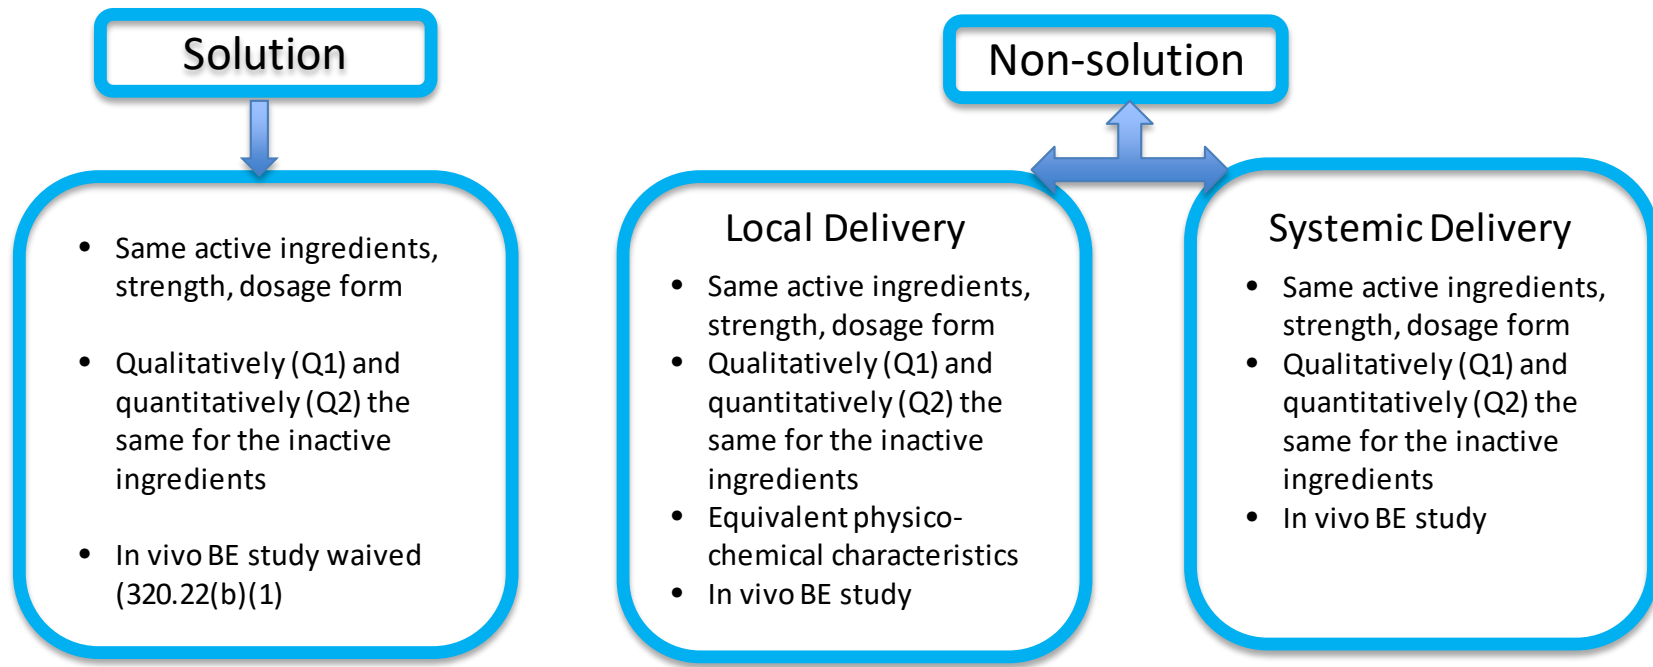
Solution

- Same active ingredients, strength, dosage form
- Qualitatively (Q1) and quantitatively (Q2) the same for the inactive ingredients
- In vivo BE study waived (320.22(b)(1)

Non-solution

Local Delivery

- Same active ingredients, strength, dosage form
- Qualitatively (Q1) and quantitatively (Q2) the same for the inactive ingredients
- Equivalent physico-chemical characteristics
- In vivo BE study

Systemic Delivery

- Same active ingredients, strength, dosage form
- Qualitatively (Q1) and quantitatively (Q2) the same for the inactive ingredients
- In vivo BE study